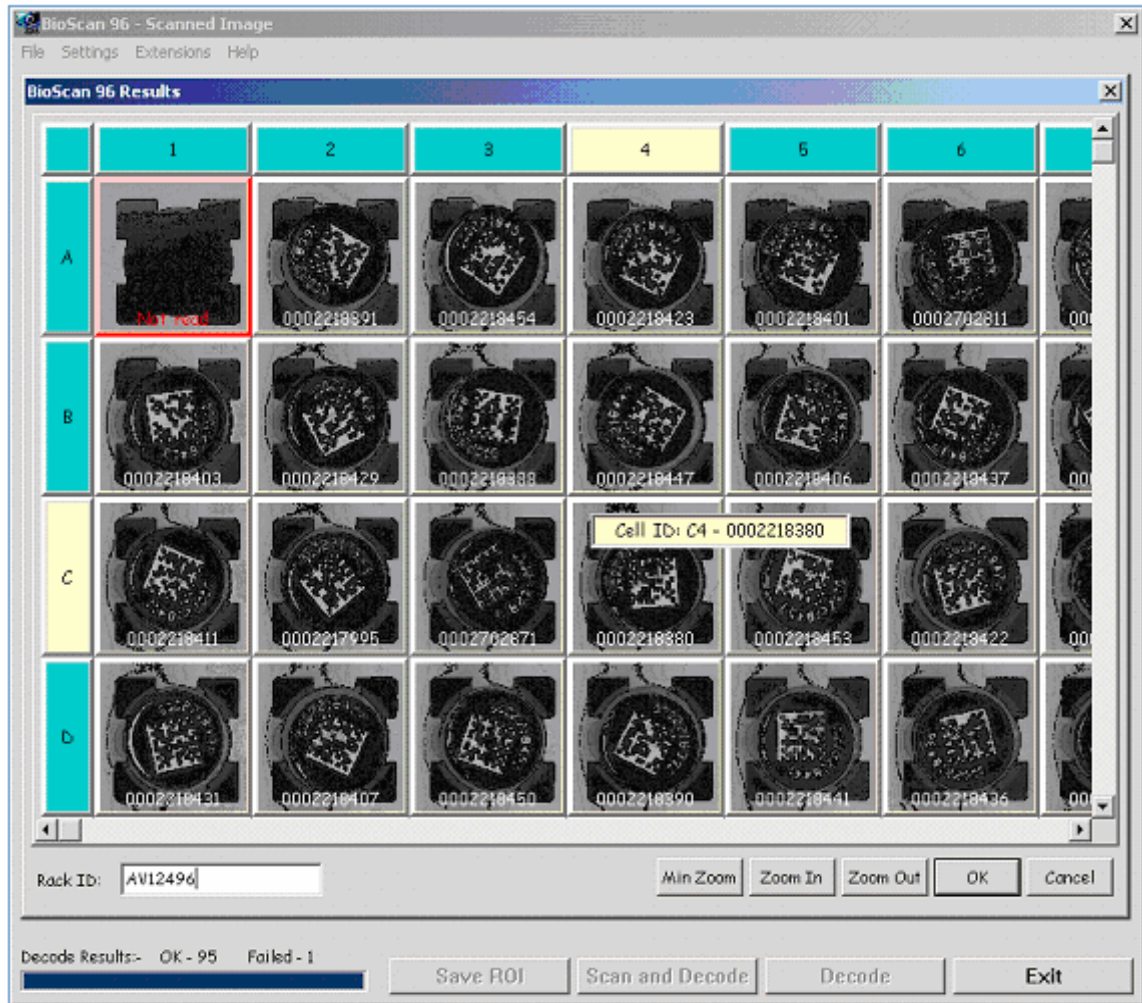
BioScan 96 - Scanned Image

File Settings Extensions Help

BioScan 96 Results

| | 1 | 2 | 3 | 4 | 5 | 6 | |
|---|---|---|---|---|---|---|---|
| A | Not read | 0002218891 | 0002218454 | 0002218423 | 0002218401 | 0002702811 | 000 |
| B | 0002218403 | 0002218429 | 0002218388 | 0002218447 | 0002218406 | 0002218437 | 000 |
| C | 0002218411 | 0002217995 | 0002702871 | 0002218380 | 0002218453 | 0002218422 | 000 |
| D | 0002218431 | 0002218407 | 0002218450 | 0002218390 | 0002218441 | 0002218436 | 000 |

Cell ID: C4 - 0002218380

Rack ID: AV12496

Min Zoom Zoom In Zoom Out OK Cancel

Decode Results:- OK - 95 Failed - 1

Save ROI Scan and Decode Decode Exit